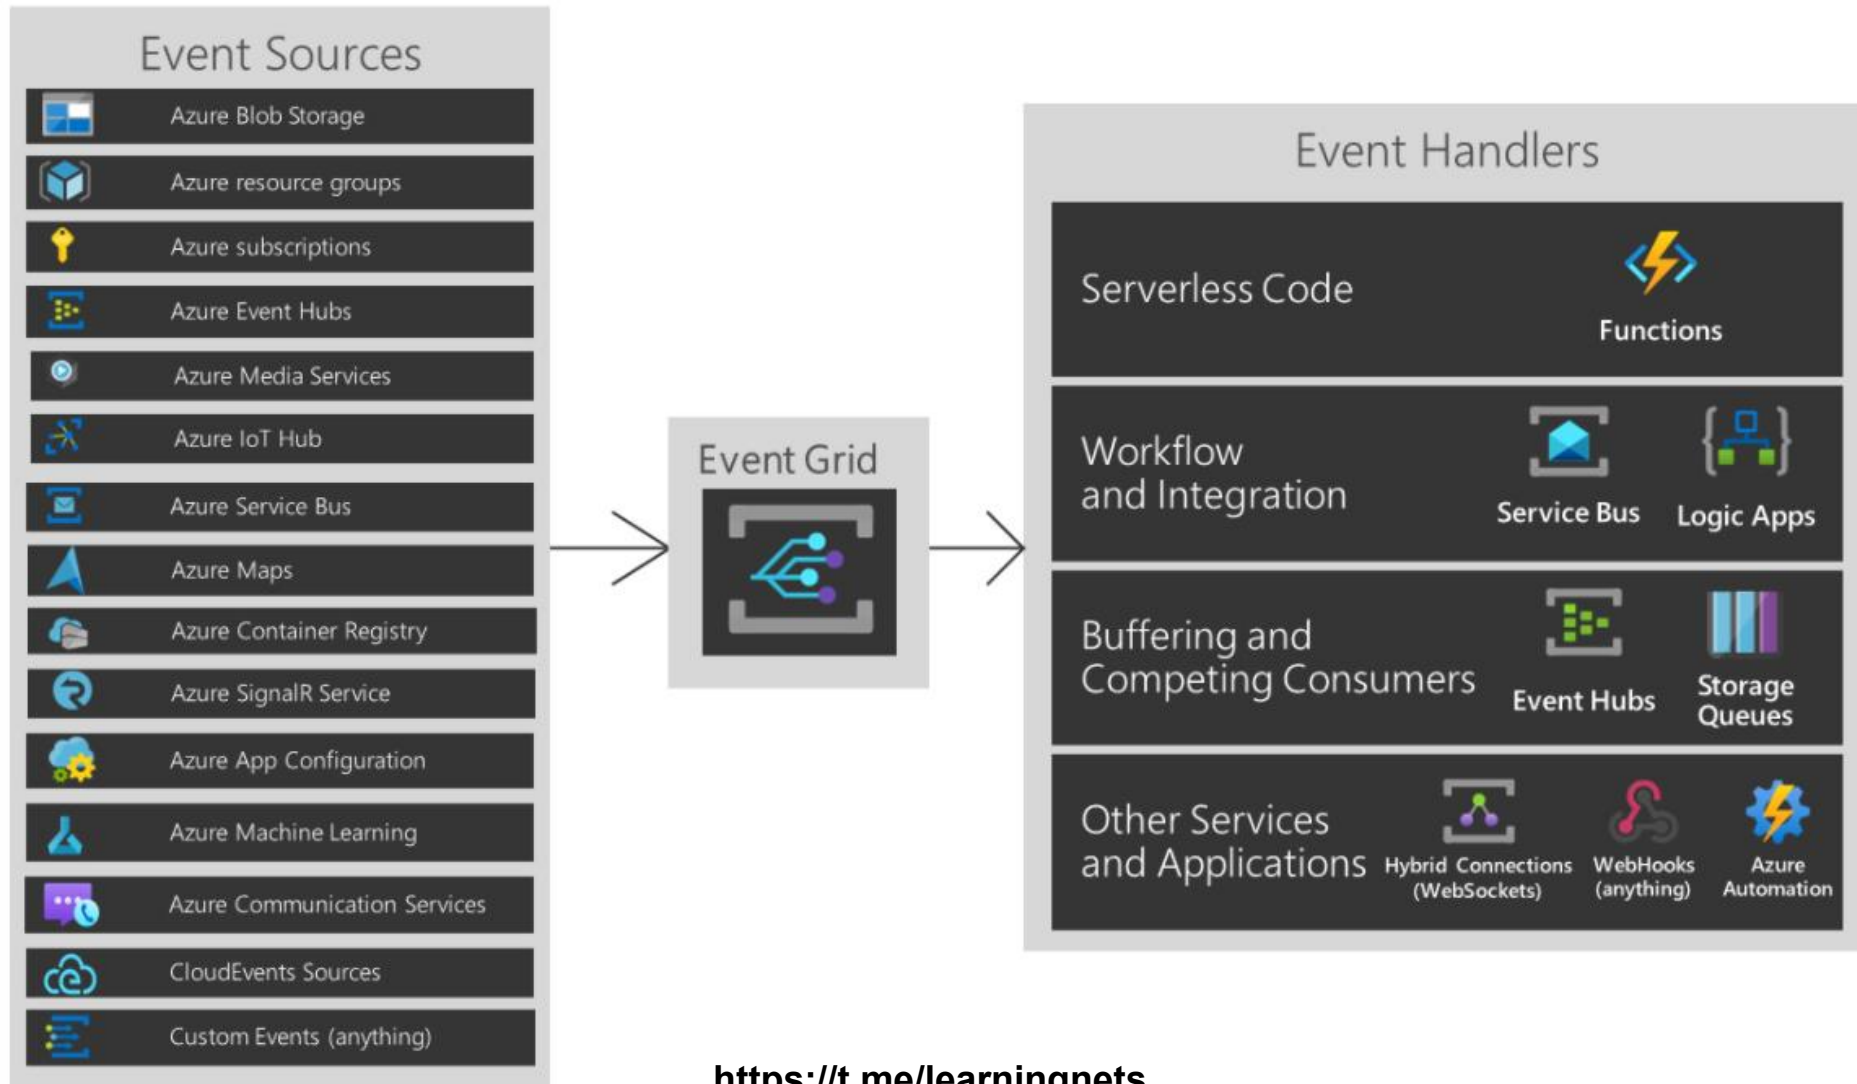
Event Sources

Azure Blob Storage

Azure resource groups

Azure subscriptions

Azure Event Hubs

Azure Media Services

Azure IoT Hub

Azure Service Bus

Azure Maps

Azure Container Registry

Azure SignalR Service

Azure App Configuration

Azure Machine Learning

Azure Communication Services

CloudEvents Sources

Custom Events (anything)

Event Grid

Event Handlers

Serverless Code

Functions

Workflow and Integration

Service Bus

Logic Apps

Buffering and Competing Consumers

Event Hubs

Storage Queues

Other Services and Applications

Hybrid Connections (WebSockets)

WebHooks (anything)

Azure Automation

https://t.me/learningnets